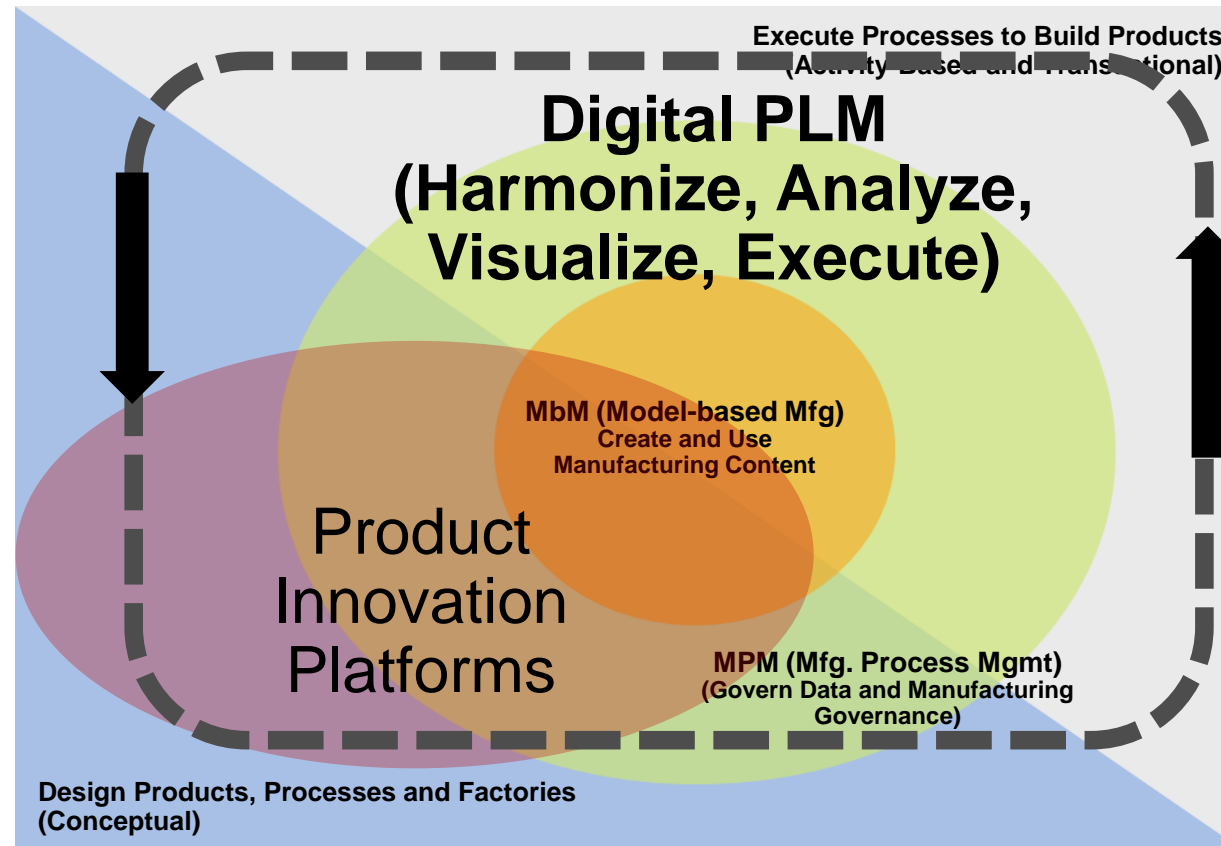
Execute Processes to Build Products (Activity Based and Transactional)

Digital PLM (Harmonize, Analyze, Visualize, Execute)

MbM (Model-based Mfg) Create and Use Manufacturing Content

Product Innovation Platforms

MPM (Mfg. Process Mgmt) (Govern Data and Manufacturing Governance)

Design Products, Processes and Factories (Conceptual)